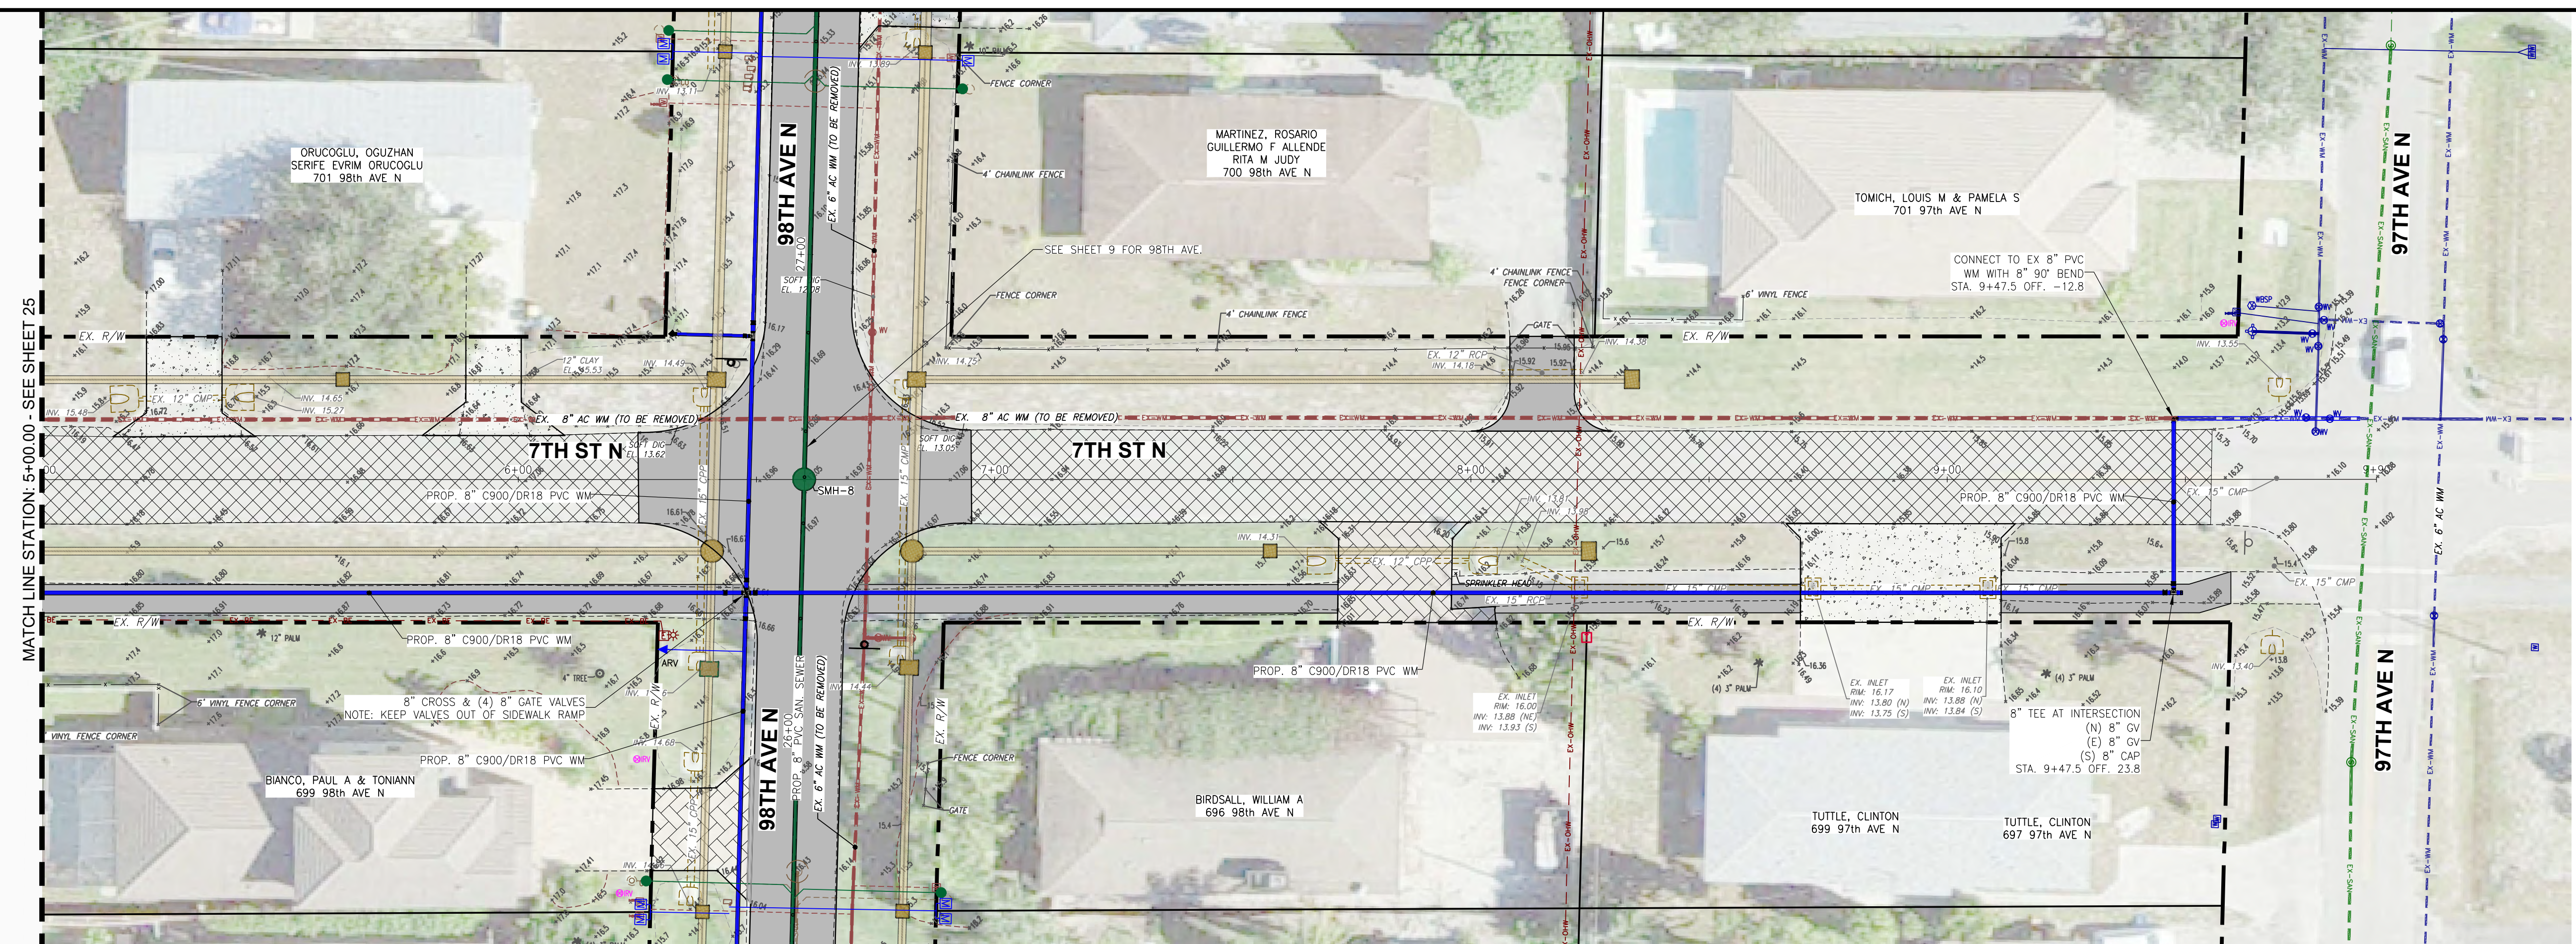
MATCH LINE STATION: 5+00.00 - SEE SHEET 25

ORUCOGLU, OGUZHAN
SERIFE EVRIM ORUCOGLU
701 98th AVE N

MARTINEZ, ROSARIO
GUILLERMO F ALLENDE
RITA M JUDY
700 98th AVE N

TOMICH, LOUIS M & PAMELA S
701 97th AVE N

98TH AVE N

97TH AVE N

EX. 6" AC WM (TO BE REMOVED)

FENCE CORNER

4' CHAINLINK FENCE

SEE SHEET 9 FOR 98TH AVE.

SOFT DIG
EL. 12.08

4' CHAINLINK FENCE
FENCE CORNER

6' VINYL FENCE

GATE

CONNECT TO EX 8" PVC
WM WITH 8" 90° BEND
STA. 9+47.5 OFF. -12.8

EX. R/W

12" CLAY
EL. 15.53

INV. 14.49

INV. 14.25

EX. 12" RCP
INV. 14.18

INV. 14.38

INV. 13.55

EX. 12" CMP

INV. 14.65
INV. 15.27

INV. 15.48

EX. 8" AC WM (TO BE REMOVED)

7TH ST N

SOFT DIG
EL. 13.62

SOFT DIG
EL. 13.05

6+00
7+00
8+00
9+00
27+00

SMH-8

PROP. 8" C900/DR18 PVC WM

EX. 15" CMP

INV. 13.61
INV. 13.95

INV. 14.31

EX. 12" CPP

SPRINKLER HEAD

EX. 15" RCP

EX. 15" CMP

12" PALM

4" TREE

ARV

6' VINYL FENCE CORNER

VINYL FENCE CORNER

8" CROSS & (4) 8" GATE VALVES
NOTE: KEEP VALVES OUT OF SIDEWALK RAMP

INV. 14.68

INV. 14.44

FENCE CORNER

GATE

PROP. 8" PVC SAN. SEWER

26+00

(4) 3" PALM

(4) 3" PALM

EX. INLET
RIM: 16.00
INV: 13.88 (NE)
INV: 13.93 (S)

EX. INLET
RIM: 16.17
INV: 13.80 (N)
INV: 13.75 (S)

EX. INLET
RIM: 16.10
INV: 13.88 (N)
INV: 13.84 (S)

8" TEE AT INTERSECTION
(N) 8" GV
(E) 8" GV
(S) 8" CAP
STA. 9+47.5 OFF. 23.8

INV. 13.40

BIANCO, PAUL A & TONIANN
699 98th AVE N

BIRDSALL, WILLIAM A
696 98th AVE N

TUTTLE, CLINTON
699 97th AVE N

TUTTLE, CLINTON
697 97th AVE N

EX-OHW
EX-WM
EX-SAN